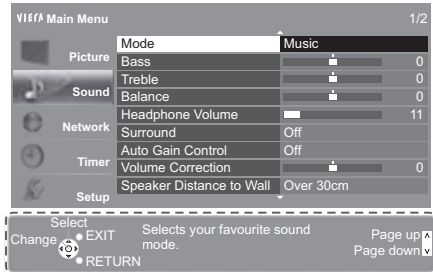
VIErA Main Menu 1/2

Picture
Sound
Network
Timer
Setup

| | |
|---|---|
| Mode | Music |
| Bass | 0 |
| Treble | 0 |
| Balance | 0 |
| Headphone Volume | 11 |
| Surround | Off |
| Auto Gain Control | Off |
| Volume Correction | 0 |
| Speaker Distance to Wall | Over 30cm |

Select
Change EXIT
RETURN

Selects your favourite sound mode.

Page up
Page down